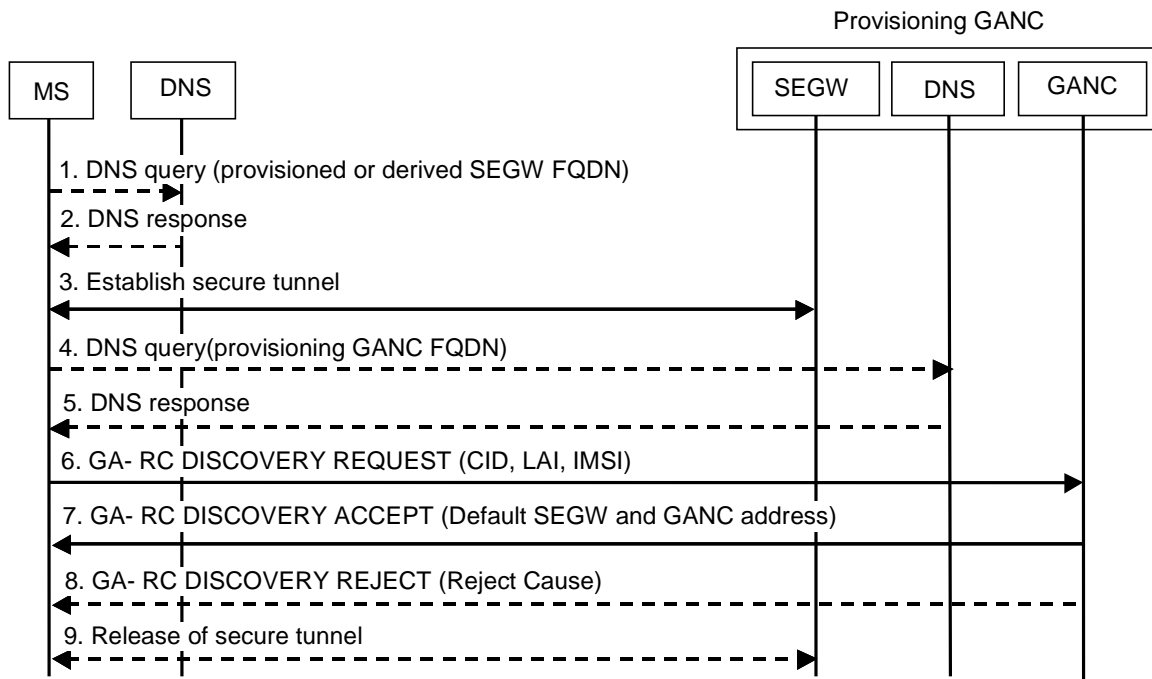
Provisioning GANC

MS

DNS

SEGW

DNS

GANC

1. DNS query (provisioned or derived SEGW FQDN)

2. DNS response

3. Establish secure tunnel

4. DNS query(provisioning GANC FQDN)

5. DNS response

6. GA- RC DISCOVERY REQUEST (CID, LAI, IMSI)

7. GA- RC DISCOVERY ACCEPT (Default SEGW and GANC address)

8. GA- RC DISCOVERY REJECT (Reject Cause)

9. Release of secure tunnel